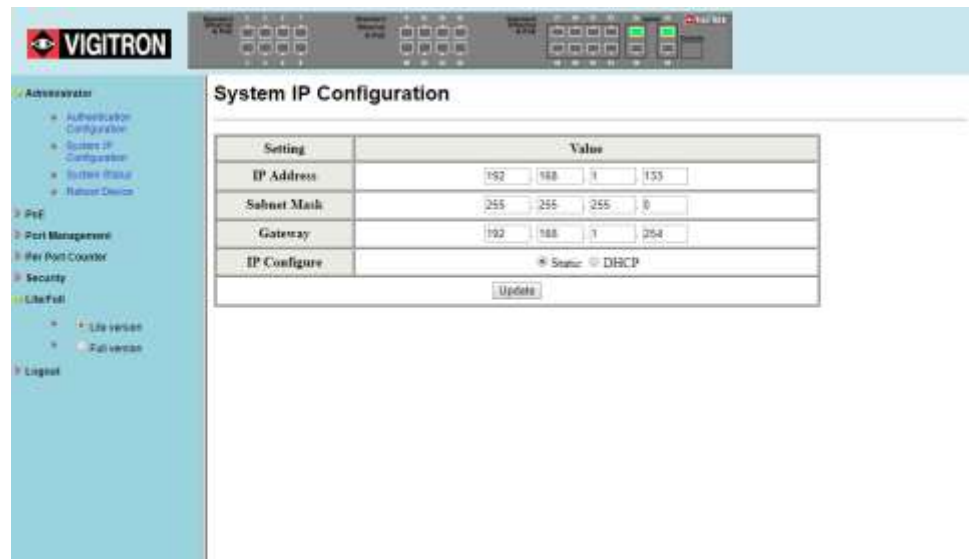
VIGITRON

Administrator
Authentication Configuration
System IP Configuration
System Status
Reboot Device
PoE
Port Management
Per Port Counter
Security
Lite/Full
Lite version
Full version
Logout

System IP Configuration

| Setting | Value |
|---|---|
| IP Address | 192 . 168 . 1 . 133 |
| Subnet Mask | 255 . 255 . 255 . 0 |
| Gateway | 192 . 168 . 1 . 254 |
| IP Configure | Static DHCP |
| Update | |